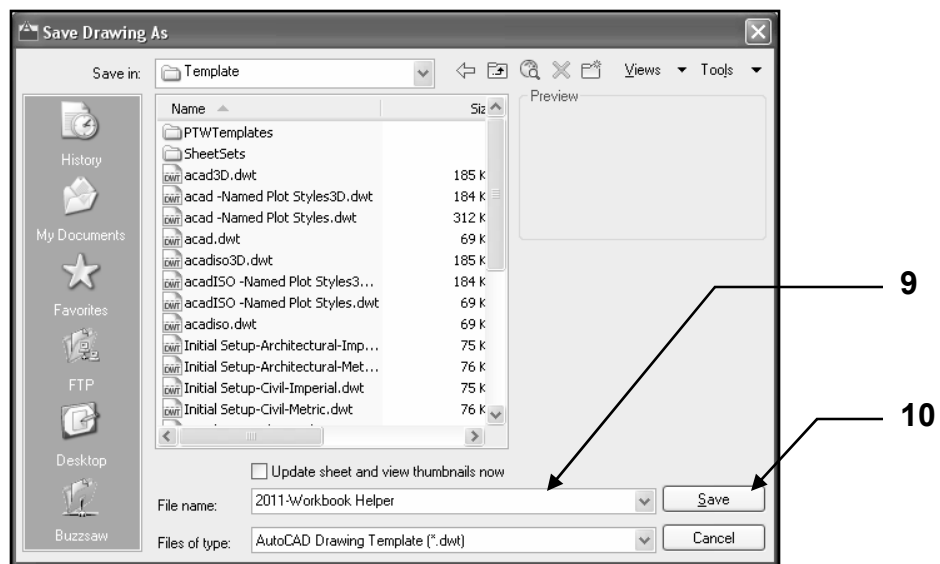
Save Drawing As

Save in: Template

Views ▼ Tools ▼

History
My Documents
Favorites
FTP
Desktop
Buzzsaw

| Name | Siz |
|---|---|
| PTWTemplates | |
| SheetSets | |
| acad3D.dwt | 185 K |
| acad -Named Plot Styles3D.dwt | 184 K |
| acad -Named Plot Styles.dwt | 312 K |
| acad.dwt | 69 K |
| acadiso3D.dwt | 185 K |
| acadISO -Named Plot Styles3... | 184 K |
| acadISO -Named Plot Styles.dwt | 69 K |
| acadiso.dwt | 69 K |
| Initial Setup-Architectural-Imp... | 75 K |
| Initial Setup-Architectural-Met... | 76 K |
| Initial Setup-Civil-Imperial.dwt | 75 K |
| Initial Setup-Civil-Metric.dwt | 76 K |

Preview

Update sheet and view thumbnails now

File name: 2011-Workbook Helper

Save

Files of type: AutoCAD Drawing Template (*.dwt)

Cancel

9

10